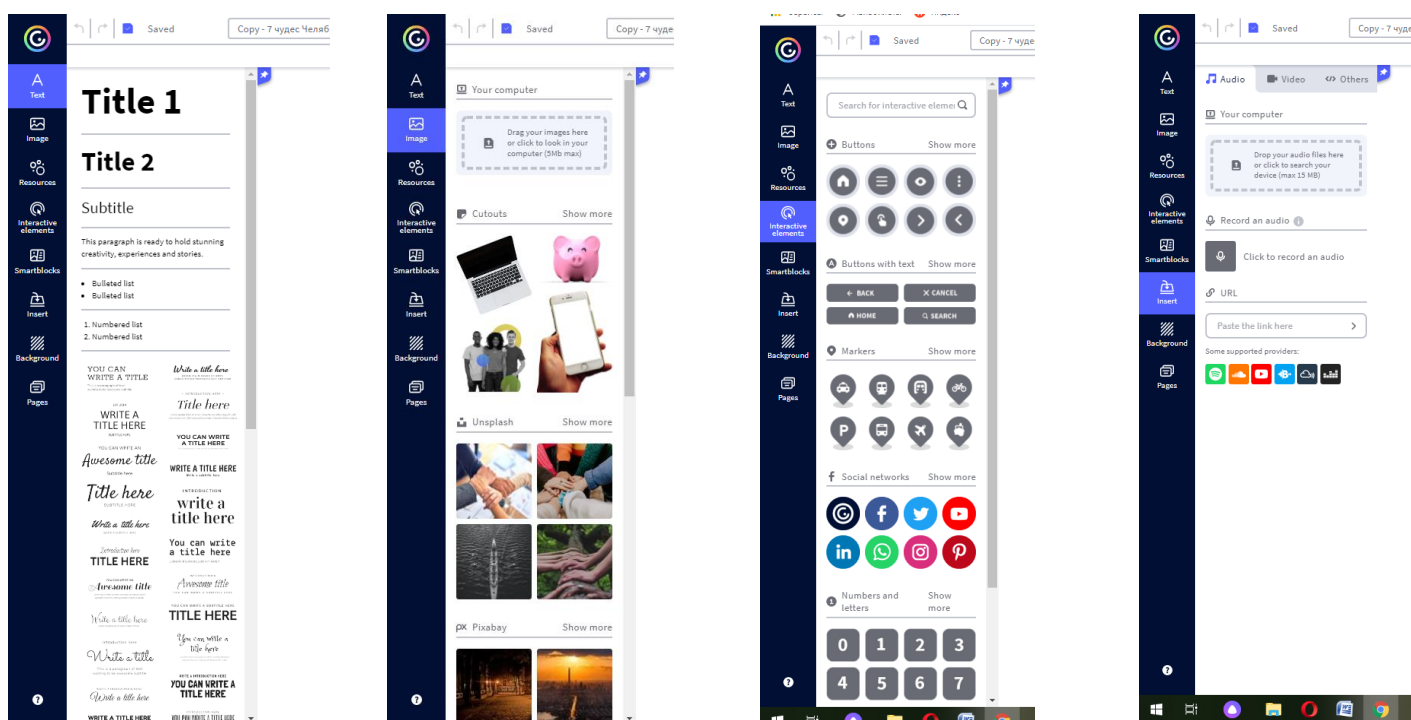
Saved Copy - 7 чудес Челяб

Text
Image
Resources
Interactive elements
Smartblocks
Insert
Background
Pages

Title 1

Title 2

Subtitle

This paragraph is ready to hold stunning creativity, experiences and stories.

- Bulleted list
- Bulleted list

1. Numbered list
2. Numbered list

YOU CAN WRITE A TITLE
Write a title here
WRITE A TITLE HERE
Title here
YOU CAN WRITE A TITLE HERE
YOU CAN WRITE AN Awesome title
WRITE A TITLE HERE
Title here
write a title here
Write a title here
You can write a title here
TITLE HERE
Awesome title
Awesome title
TITLE HERE
Write a title here
You can write a title here
Write a title
YOU CAN WRITE A TITLE HERE
Write a title here
WRITE A TITLE HERE
YOU CAN WRITE A

Saved Copy - 7 чуде

Text
Image
Resources
Interactive elements
Smartblocks
Insert
Background
Pages

Your computer
Drag your images here or click to look in your computer (5Mb max)

Cutouts Show more

Unsplash Show more

Pixabay Show more

Saved Copy - 7 чуде

Text
Image
Resources
Interactive elements
Smartblocks
Insert
Background
Pages

Search for interactive elemen

Buttons Show more

Buttons with text Show more
BACK
CANCEL
HOME
SEARCH

Markers Show more

Social networks Show more

Numbers and letters Show more
0 1 2 3
4 5 6 7

Saved Copy - 7 чуде

Text
Image
Resources
Interactive elements
Smartblocks
Insert
Background
Pages

Audio Video Others

Your computer
Drop your audio files here or click to search your device (max 15 MB)

Record an audio
Click to record an audio

URL
Paste the link here
Some supported providers: